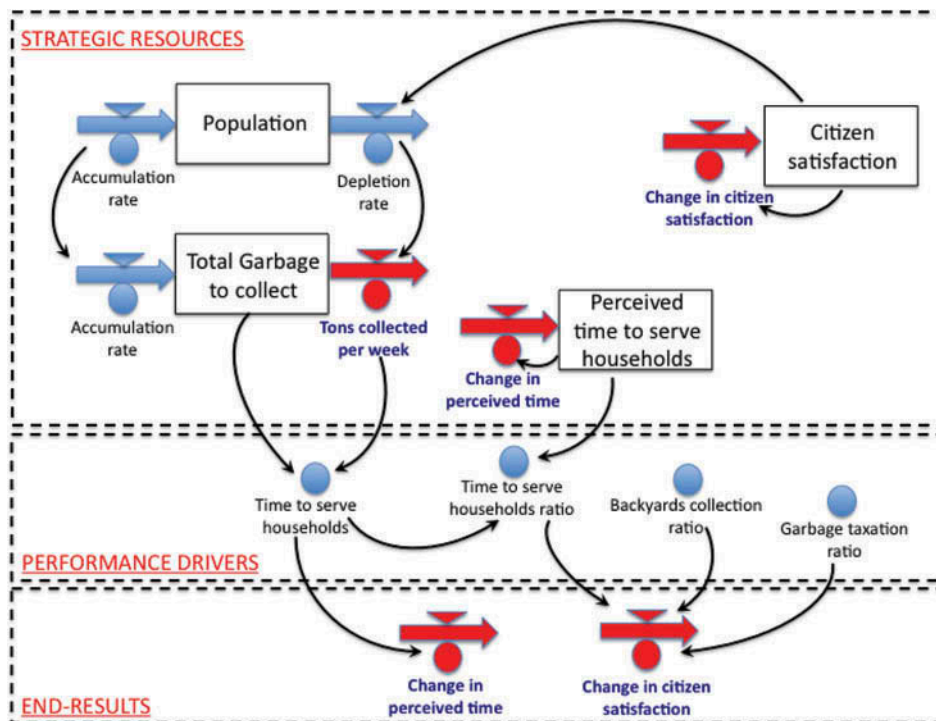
STRATEGIC RESOURCES

Population

Accumulation rate

Depletion rate

Citizen satisfaction

Change in citizen satisfaction

Total Garbage to collect

Accumulation rate

Tons collected per week

Perceived time to serve households

Change in perceived time

Time to serve households

Time to serve households ratio

Backyards collection ratio

Garbage taxation ratio

PERFORMANCE DRIVERS

Change in perceived time

Change in citizen satisfaction

END-RESULTS